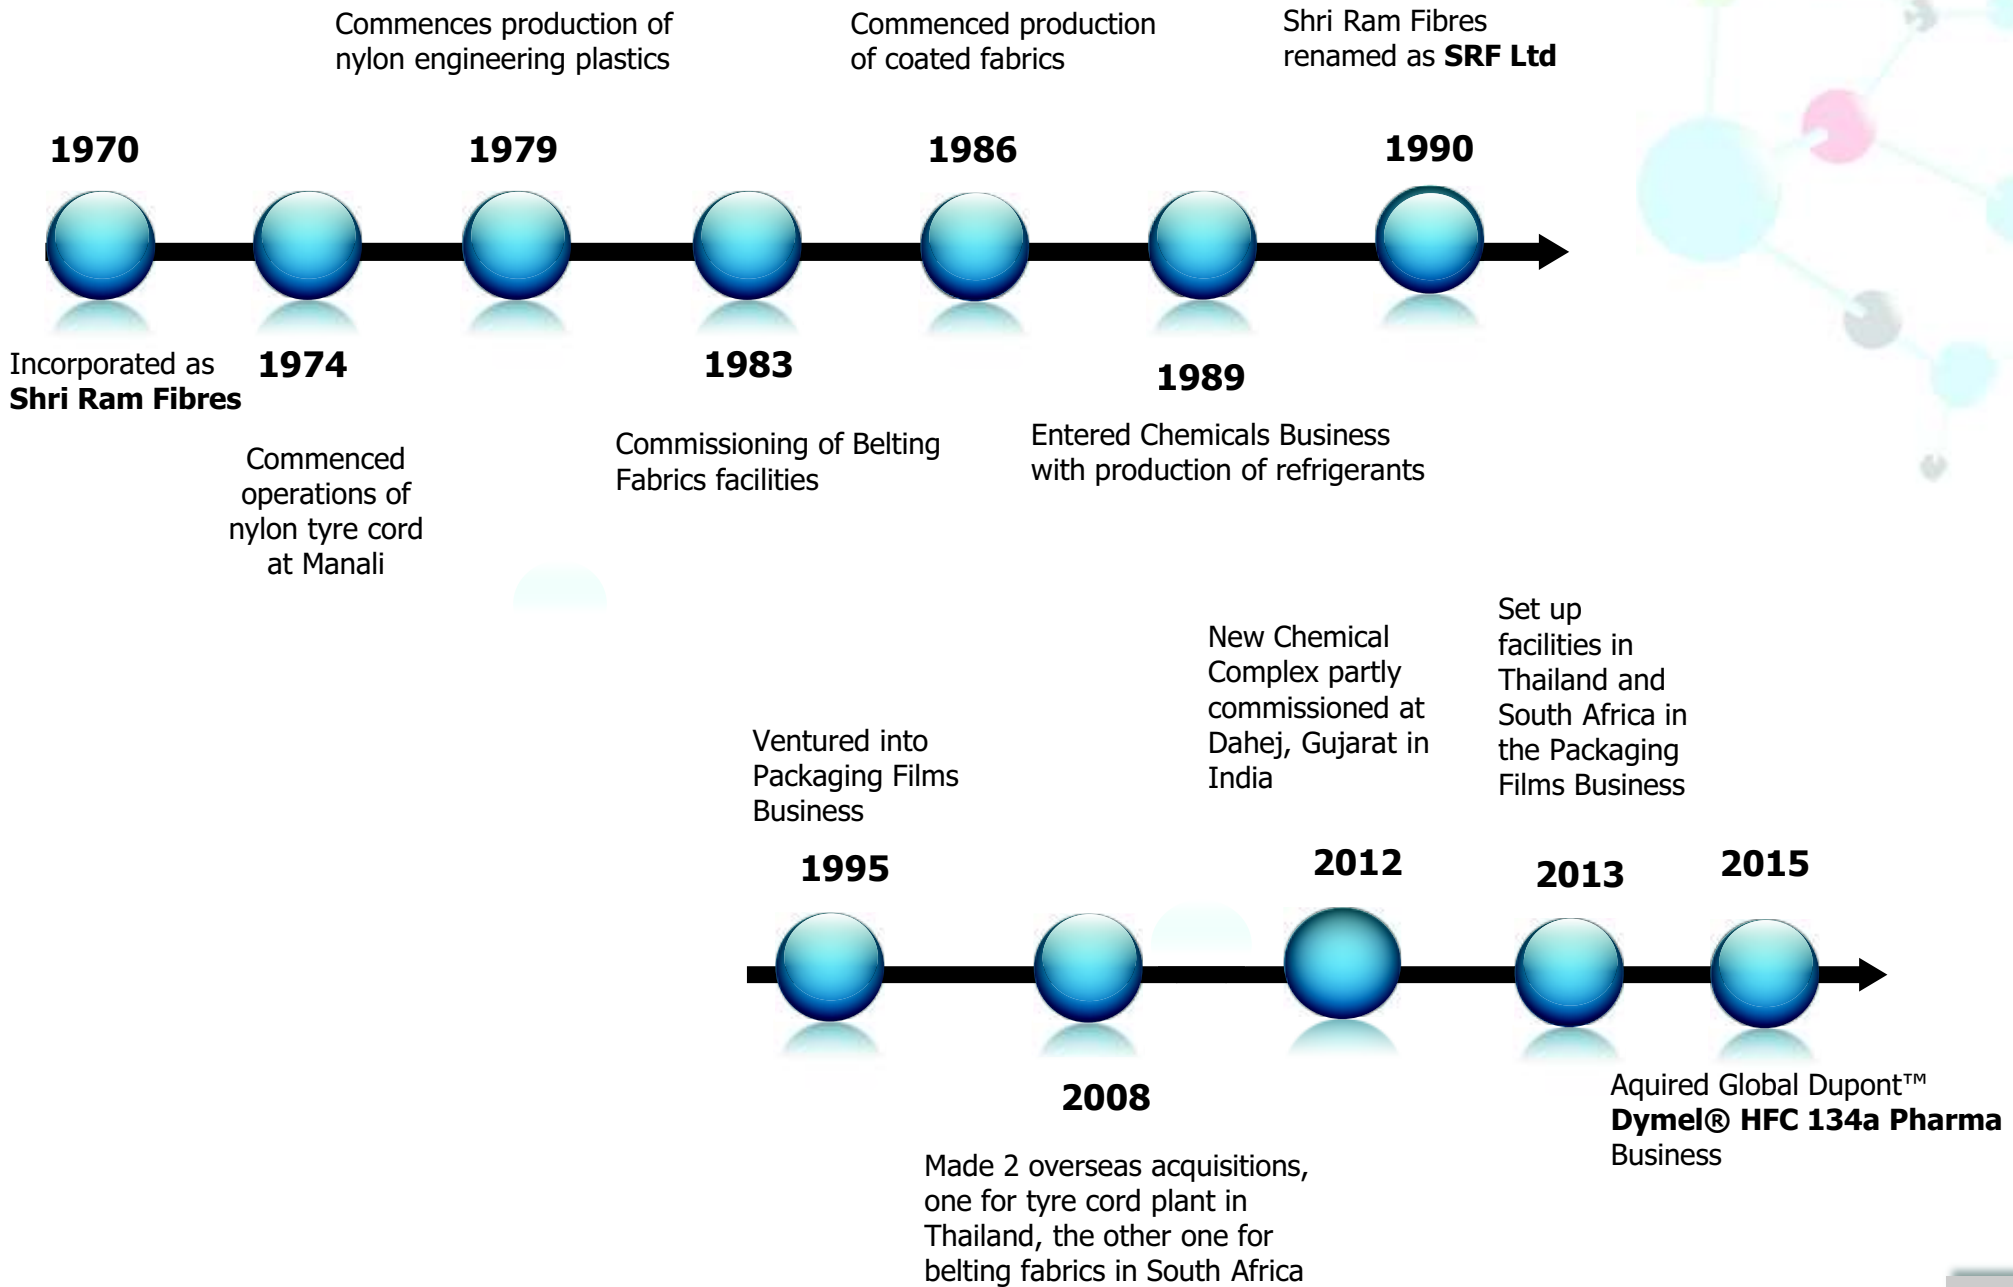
1970

Incorporated as **Shri Ram Fibres**

1974

Commenced operations of nylon tyre cord at Manali

Commences production of nylon engineering plastics

1979

1983

Commissioning of Belting Fabrics facilities

Commenced production of coated fabrics

1986

1989

Entered Chemicals Business with production of refrigerants

Shri Ram Fibres renamed as **SRF Ltd**

1990

Ventured into Packaging Films Business

1995

2008

Made 2 overseas acquisitions, one for tyre cord plant in Thailand, the other one for belting fabrics in South Africa

New Chemical Complex partly commissioned at Dahej, Gujarat in India

2012

Set up facilities in Thailand and South Africa in the Packaging Films Business

2013

2015

Aquired Global Dupont™ **Dymel® HFC 134a Pharma** Business